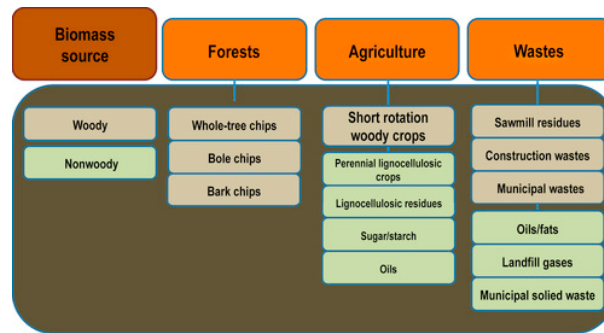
Biomass source

Forests

Agriculture

Wastes

Woody

Nonwoody

Whole-tree chips

Bole chips

Bark chips

Short rotation woody crops

Perennial lignocellulosic crops

Lignocellulosic residues

Sugar/starch

Oils

Sawmill residues

Construction wastes

Municipal wastes

Oils/fats

Landfill gases

Municipal solied waste